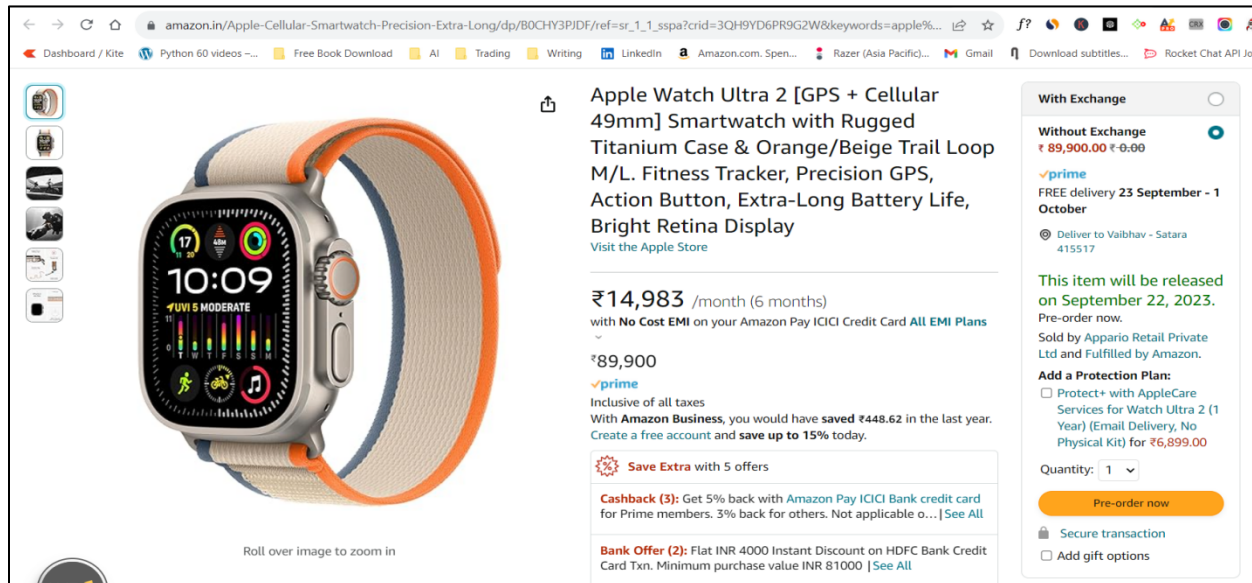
amazon.in/Apple-Cellular-Smartwatch-Precision-Extra-Long/dp/B0CHY3PJDF/ref=sr_1_1_sspa?crid=3QH9YD6PR9G2W&keywords=apple%...

Dashboard / Kite | Python 60 videos –... | Free Book Download | AI | Trading | Writing | LinkedIn | Amazon.com. Spen... | Razer (Asia Pacific)... | Gmail | Download subtitles... | Rocket Chat API Jo

17 | 48M | 10:09 | UVI 5 MODERATE

Roll over image to zoom in

Apple Watch Ultra 2 [GPS + Cellular 49mm] Smartwatch with Rugged Titanium Case & Orange/Beige Trail Loop M/L. Fitness Tracker, Precision GPS, Action Button, Extra-Long Battery Life, Bright Retina Display

Visit the Apple Store

₹14,983 /month (6 months)

with No Cost EMI on your Amazon Pay ICICI Credit Card All EMI Plans

₹89,900

prime

Inclusive of all taxes

With Amazon Business, you would have saved ₹448.62 in the last year. Create a free account and save up to 15% today.

Save Extra with 5 offers

Cashback (3): Get 5% back with Amazon Pay ICICI Bank credit card for Prime members. 3% back for others. Not applicable o... | See All

Bank Offer (2): Flat INR 4000 Instant Discount on HDFC Bank Credit Card Txn. Minimum purchase value INR 81000 | See All

With Exchange

Without Exchange

₹ 89,900.00 ₹ 0.00

prime

FREE delivery 23 September - 1 October

Deliver to Vaibhav - Satara 415517

This item will be released on September 22, 2023.

Pre-order now.

Sold by Appario Retail Private Ltd and Fulfilled by Amazon.

Add a Protection Plan:

Protect+ with AppleCare Services for Watch Ultra 2 (1 Year) (Email Delivery, No Physical Kit) for ₹6,899.00

Quantity: 1

Pre-order now

Secure transaction

Add gift options